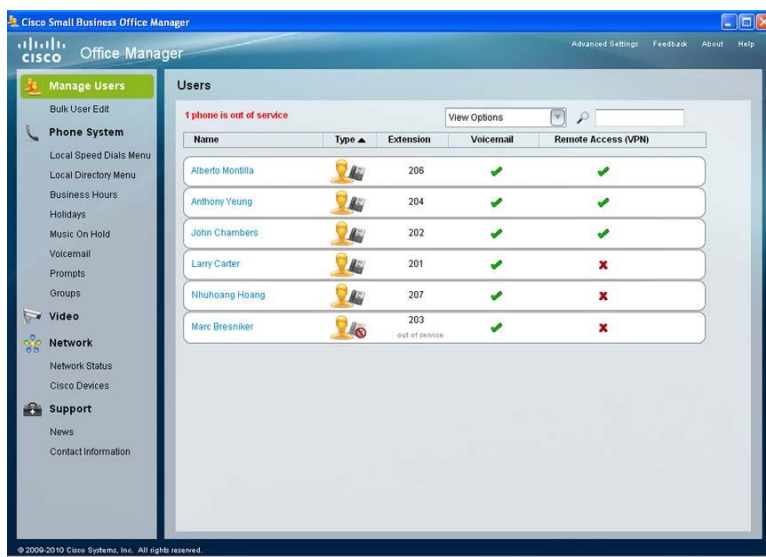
Cisco Small Business Office Manager

cisco Office Manager

Advanced Settings Feedback About Help

Manage Users
Bulk User Edit
Phone System
Local Speed Dials Menu
Local Directory Menu
Business Hours
Holidays
Music On Hold
Voicemail
Prompts
Groups
Video
Network
Network Status
Cisco Devices
Support
News
Contact Information

Users

1 phone is out of service

View Options

| Name | Type ▲ | Extension | Voicemail | Remote Access (VPN) |
|---|---|---|---|---|
| Alberto Montilla | | 206 | ✔ | ✔ |
| Anthony Yeung | | 204 | ✔ | ✔ |
| John Chambers | | 202 | ✔ | ✔ |
| Larry Carter | | 201 | ✔ | ✘ |
| Nhuhoang Hoang | | 207 | ✔ | ✘ |
| Marc Bresniker | | 203 out of service | ✔ | ✘ |

© 2009-2010 Cisco Systems, Inc. All rights reserved.